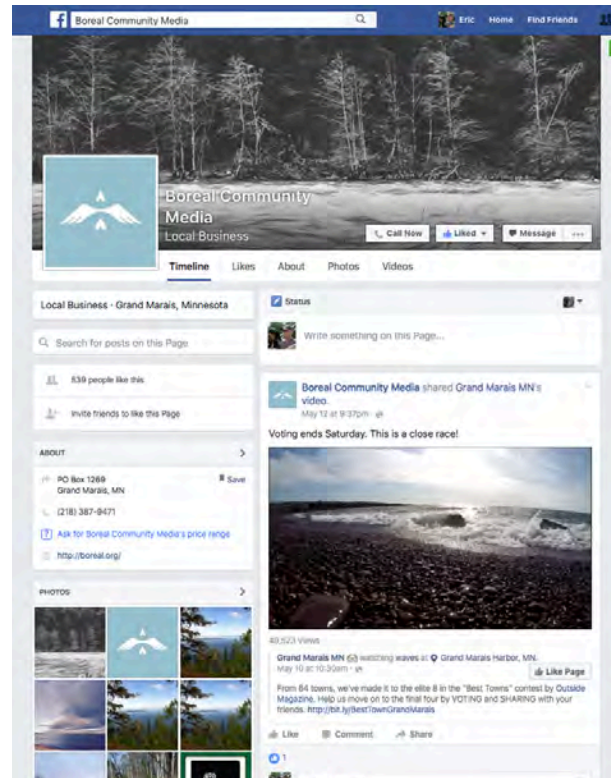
Boreal Community Media

Eric Home Find Friends

Boreal Community Media
Local Business

Call Now Liked Message ...

Timeline Likes About Photos Videos

Local Business · Grand Marais, Minnesota

Search for posts on this Page

539 people like this

Invite friends to like this Page

ABOUT

PO Box 1269
Grand Marais, MN

Save

(218) 387-9471

Ask for Boreal Community Media's price range

http://boreal.org/

PHOTOS

Status

Write something on this Page...

Boreal Community Media shared Grand Marais MN's video.
May 12 at 9:37pm

Voting ends Saturday. This is a close race!

40,523 Views

Grand Marais MN is watching waves at Grand Marais Harbor, MN.
May 10 at 10:30am

Like Page

From 84 towns, we've made it to the elite 8 in the "Best Towns" contest by Outside Magazine. Help us move on to the final four by VOTING and SHARING with your friends. http://bit.ly/BestTownGrandMarais

Like Comment Share

1